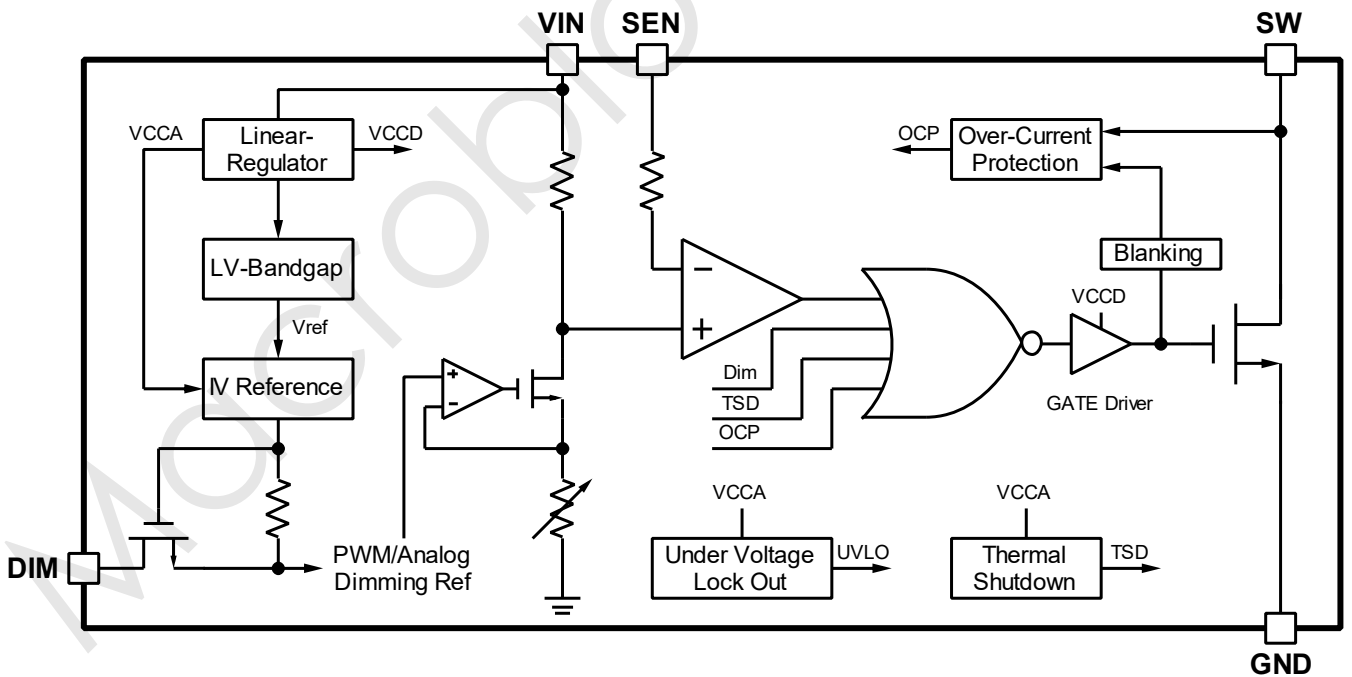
VIN
SEN
SW
VCCA
Linear-Regulator
VCCD
OCP
Over-Current Protection
LV-Bandgap
Vref
IV Reference
Blanking
VCCD
Dim
TSD
OCP
GATE Driver
DIM
PWM/Analog Dimming Ref
VCCA
Under Voltage Lock Out
UVLO
VCCA
Thermal Shutdown
TSD
GND
Macroblo